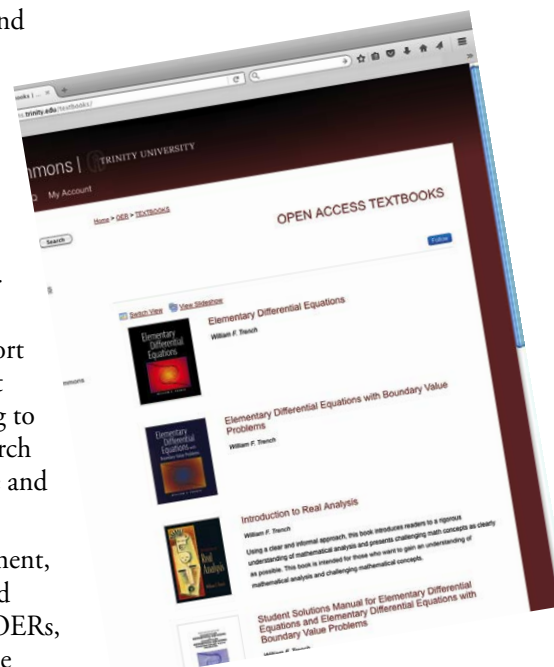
nd

ort
t
g to
rch
and

ment,
d
DERs,
e

ooks | ... ×
s.trinity.edu/textbooks/

mmons | TRINITY UNIVERSITY
My Account

Search

mmons

Home > OER > TEXTBOOKS

OPEN ACCESS TEXTBOOKS

Follow

Switch View View Slideshow

Elementary Differential Equations
William F. Trench

Elementary Differential Equations with Boundary Value Problems
William F. Trench

Introduction to Real Analysis
William F. Trench
Using a clear and informal approach, this book introduces readers to a rigorous understanding of mathematical analysis and presents challenging math concepts as clearly as possible. This book is intended for those who want to gain an understanding of mathematical analysis and challenging mathematical concepts.

Student Solutions Manual for Elementary Differential Equations and Elementary Differential Equations with Boundary Value Problems
William F. Trench